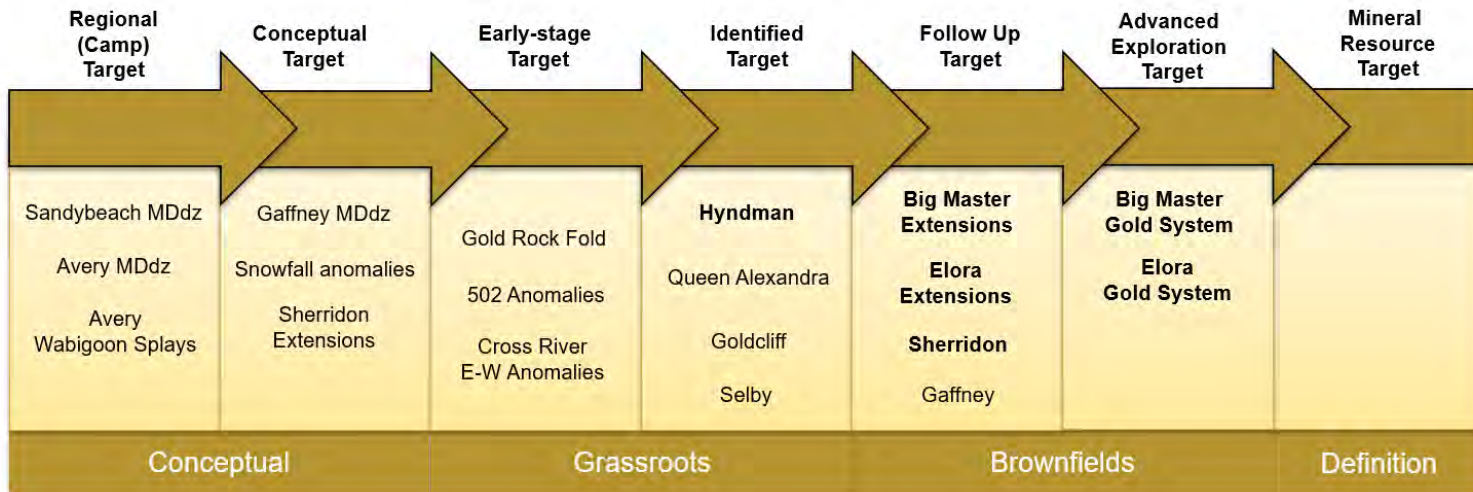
| Regional (Camp) Target | Conceptual Target | Early-stage Target | Identified Target | Follow Up Target | Advanced Exploration Target | Mineral Resource Target |
|---|---|---|---|---|---|---|
| Sandybeach MDdz<br>Avery MDdz<br>Avery Wabigoon Splays | Gaffney MDdz<br>Snowfall anomalies<br>Sherridon Extensions | Gold Rock Fold<br>502 Anomalies<br>Cross River E-W Anomalies | **Hyndman**<br>Queen Alexandra<br>Goldcliff<br>Selby | **Big Master Extensions**<br>**Elora Extensions**<br>**Sherridon**<br>Gaffney | **Big Master Gold System**<br>**Elora Gold System** | |

Conceptual

Grassroots

Brownfields

Definition